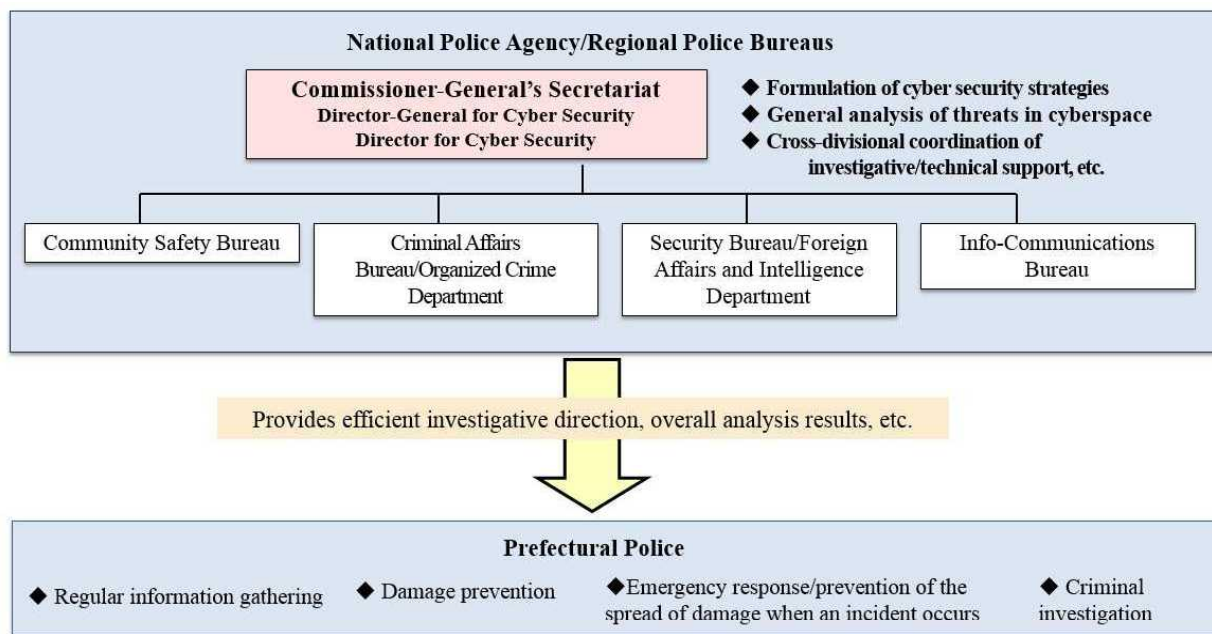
National Police Agency/Regional Police Bureaus

Commissioner-General's Secretariat
Director-General for Cyber Security
Director for Cyber Security

◆ Formulation of cyber security strategies
◆ General analysis of threats in cyberspace
◆ Cross-divisional coordination of investigative/technical support, etc.

Community Safety Bureau

Criminal Affairs Bureau/Organized Crime Department

Security Bureau/Foreign Affairs and Intelligence Department

Info-Communications Bureau

Provides efficient investigative direction, overall analysis results, etc.

Prefectural Police

◆ Regular information gathering

◆ Damage prevention

◆Emergency response/prevention of the spread of damage when an incident occurs

◆ Criminal investigation